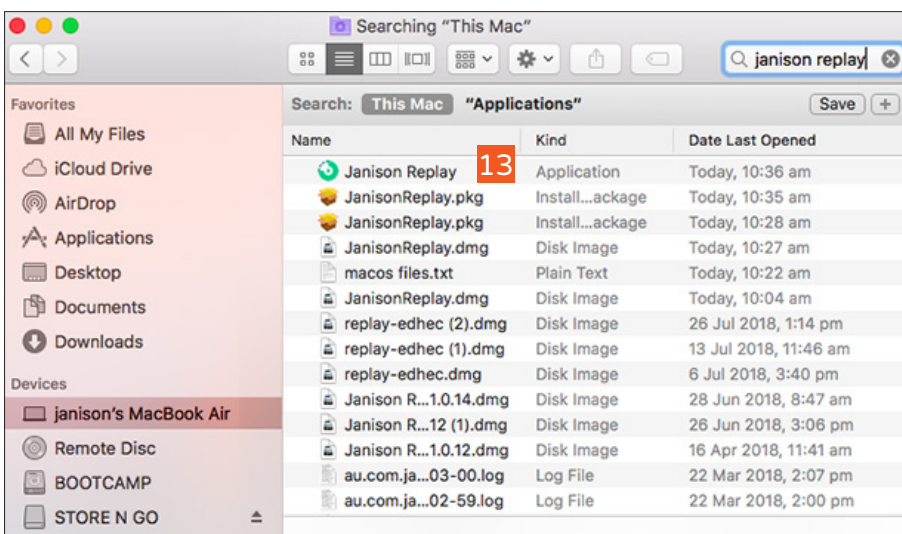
Searching "This Mac"

janison replay

Favorites
All My Files
iCloud Drive
AirDrop
Applications
Desktop
Documents
Downloads
Devices
janison's MacBook Air
Remote Disc
BOOTCAMP
STORE N GO

Search: This Mac "Applications" Save +

| Name | Kind | Date Last Opened |
|---|---|---|
| Janison Replay | Application | Today, 10:36 am |
| JanisonReplay.pkg | Install...ackage | Today, 10:35 am |
| JanisonReplay.pkg | Install...ackage | Today, 10:28 am |
| JanisonReplay.dmg | Disk Image | Today, 10:27 am |
| macos files.txt | Plain Text | Today, 10:22 am |
| JanisonReplay.dmg | Disk Image | Today, 10:04 am |
| replay-edhec (2).dmg | Disk Image | 26 Jul 2018, 1:14 pm |
| replay-edhec (1).dmg | Disk Image | 13 Jul 2018, 11:46 am |
| replay-edhec.dmg | Disk Image | 6 Jul 2018, 3:40 pm |
| Janison R...1.0.14.dmg | Disk Image | 28 Jun 2018, 8:47 am |
| Janison R...12 (1).dmg | Disk Image | 26 Jun 2018, 3:06 pm |
| Janison R...1.0.12.dmg | Disk Image | 16 Apr 2018, 11:41 am |
| au.com.ja...03-00.log | Log File | 22 Mar 2018, 2:07 pm |
| au.com.ja...02-59.log | Log File | 22 Mar 2018, 2:00 pm |

13